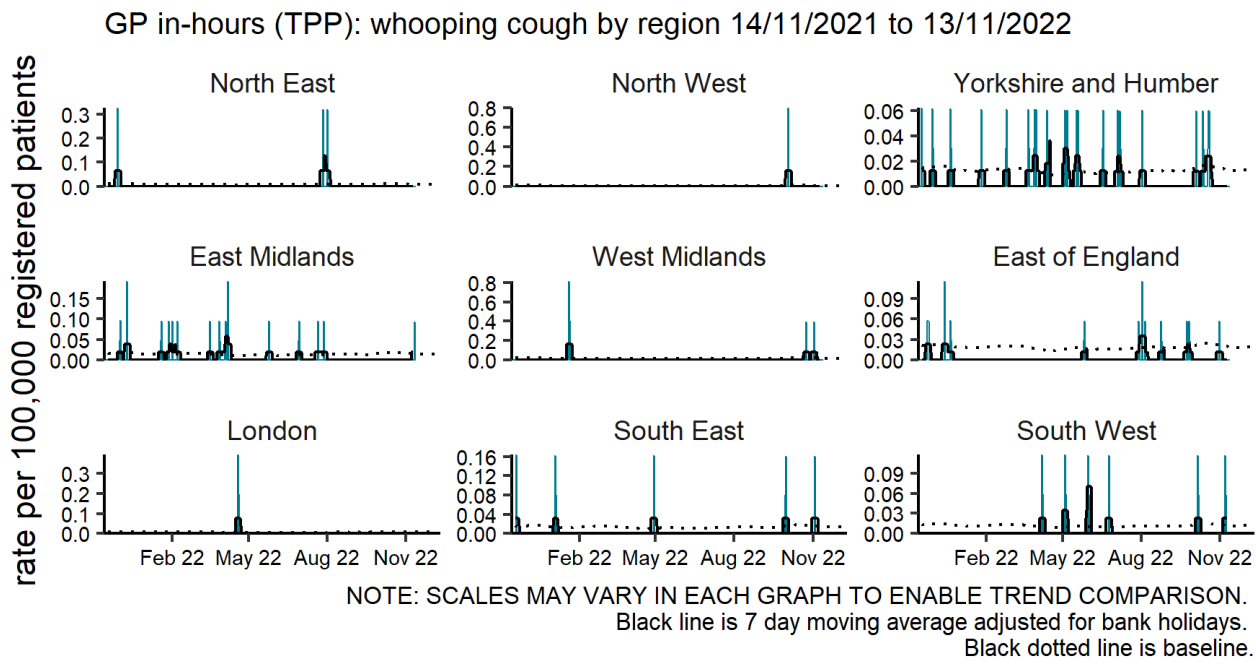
GP in-hours (TPP): whooping cough by region 14/11/2021 to 13/11/2022

rate per 100,000 registered patients

North East
0.3
0.2
0.1
0.0

North West
0.8
0.6
0.4
0.2
0.0

Yorkshire and Humber
0.06
0.04
0.02
0.00

East Midlands
0.15
0.10
0.05
0.00

West Midlands
0.8
0.6
0.4
0.2
0.0

East of England
0.09
0.06
0.03
0.00

London
0.3
0.2
0.1
0.0
Feb 22 May 22 Aug 22 Nov 22

South East
0.16
0.12
0.08
0.04
0.00
Feb 22 May 22 Aug 22 Nov 22

South West
0.09
0.06
0.03
0.00
Feb 22 May 22 Aug 22 Nov 22

NOTE: SCALES MAY VARY IN EACH GRAPH TO ENABLE TREND COMPARISON.
Black line is 7 day moving average adjusted for bank holidays.
Black dotted line is baseline.